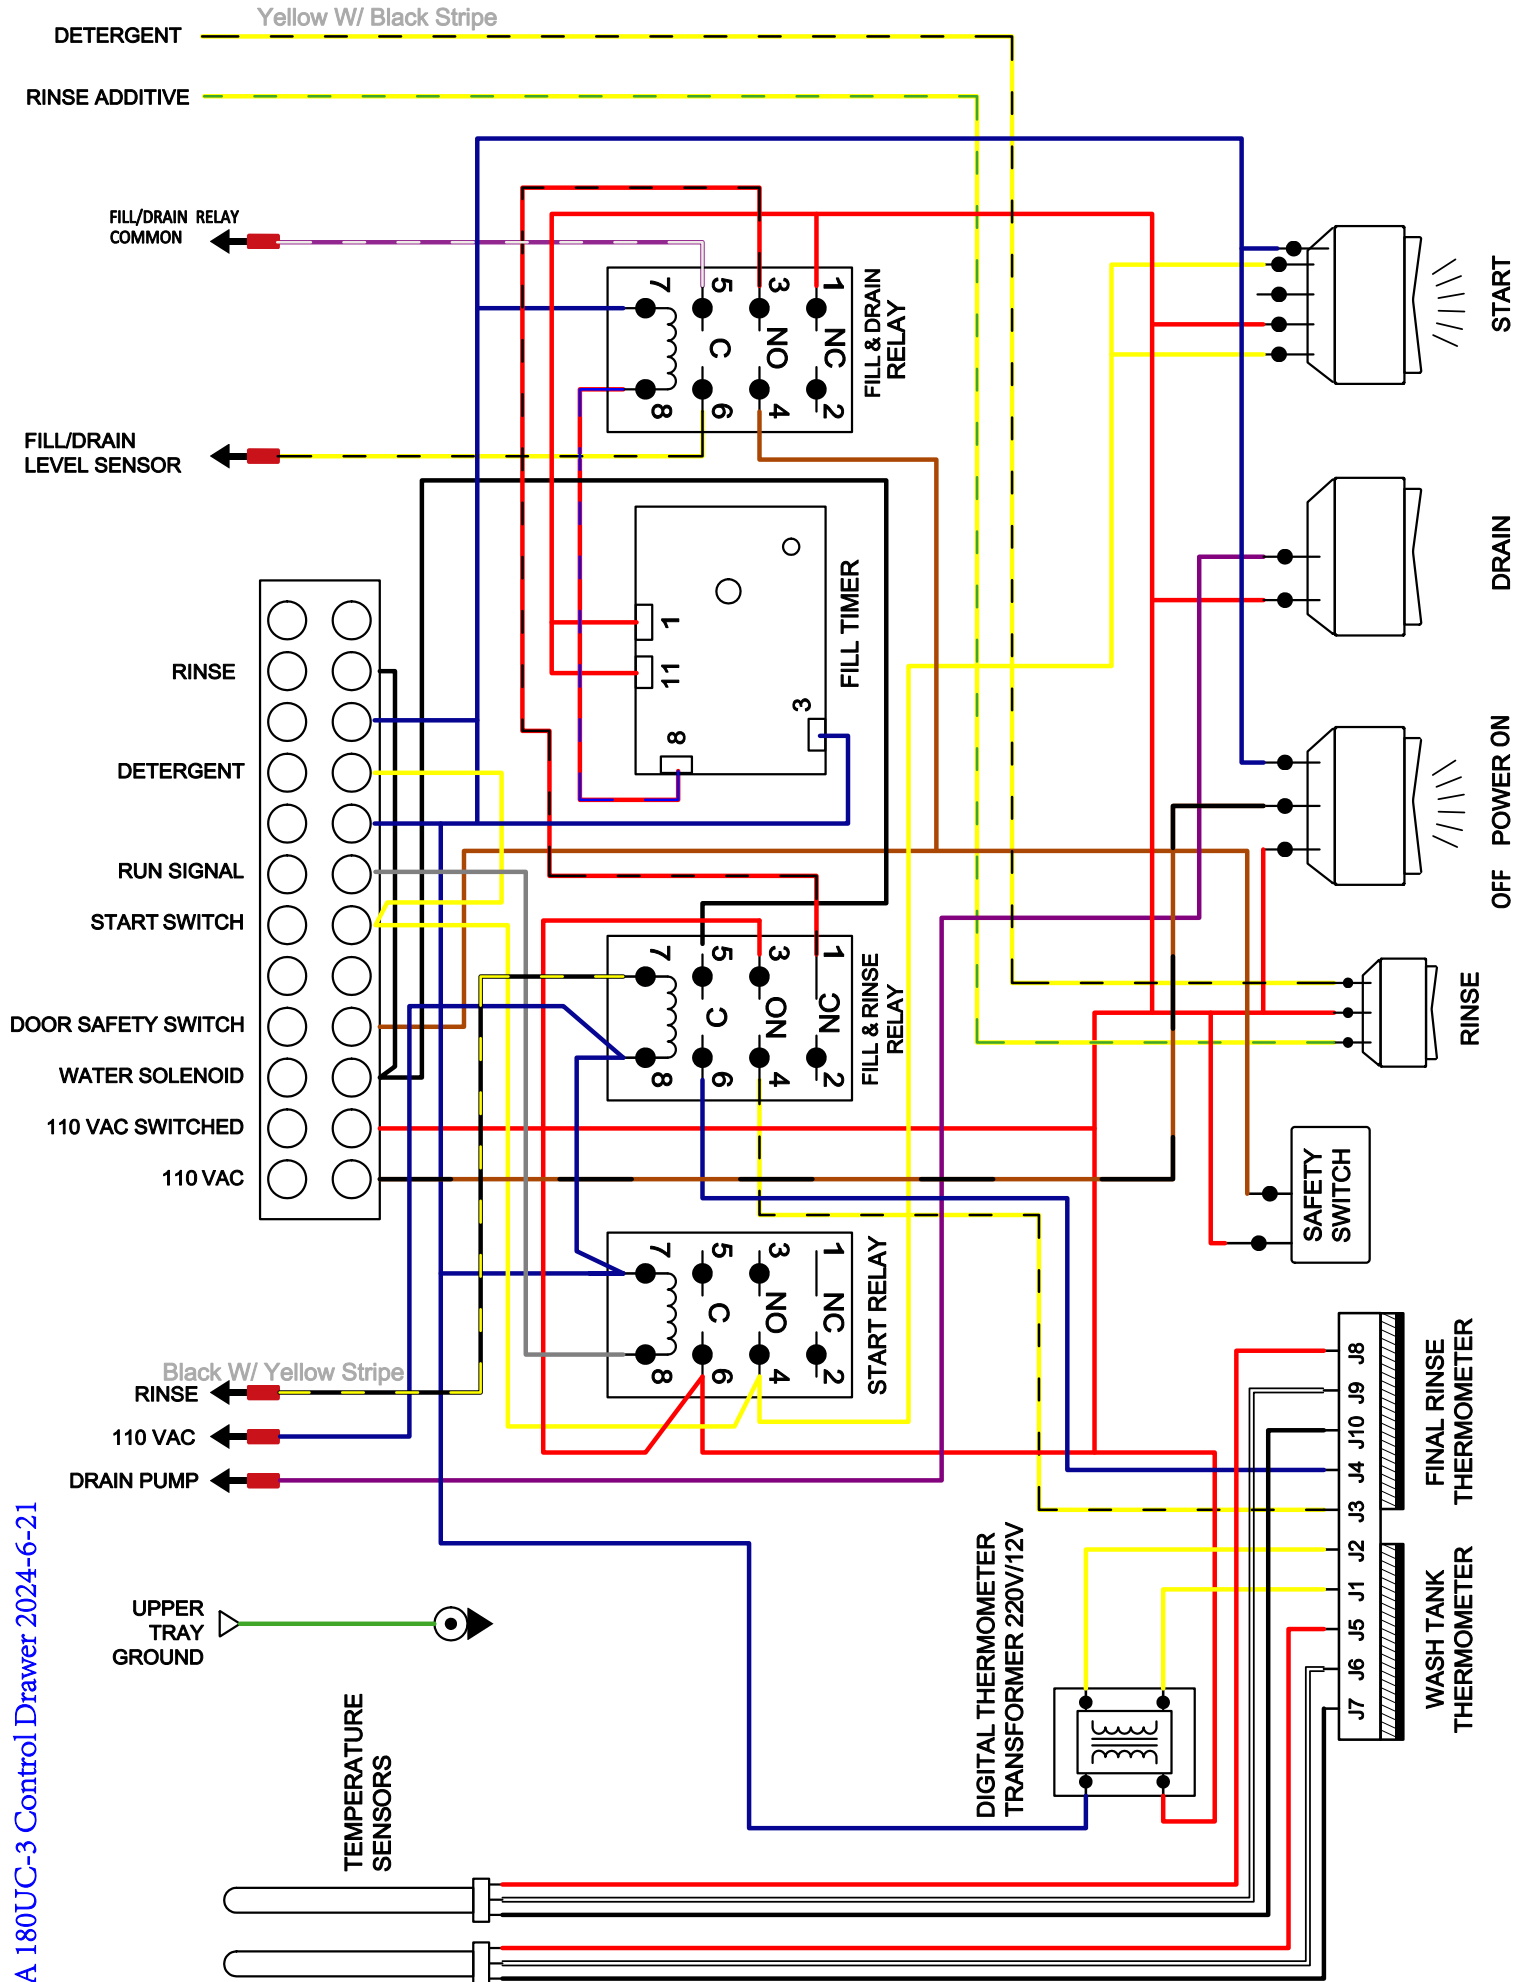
Yellow W/ Black Stripe
DETERGENT
RINSE ADDITIVE
FILL/DRAIN RELAY COMMON
7 5 3 1
C NO NC
8 6 4 2
FILL & DRAIN RELAY
START
FILL/DRAIN LEVEL SENSOR
DRAIN
FILL TIMER
1
11
3
8
RINSE
DETERGENT
RUN SIGNAL
START SWITCH
DOOR SAFETY SWITCH
WATER SOLENOID
110 VAC SWITCHED
110 VAC
POWER ON
OFF
7 5 3 1
C NO NC
8 6 4 2
FILL & RINSE RELAY
RINSE
SAFETY SWITCH
7 5 3 1
C NO NC
8 6 4 2
START RELAY
Black W/ Yellow Stripe
RINSE
110 VAC
DRAIN PUMP
J8
J9
J10
J4
J3
J2
J1
J5
J6
J7
FINAL RINSE THERMOMETER
WASH TANK THERMOMETER
DIGITAL THERMOMETER TRANSFORMER 220V/12V
UPPER TRAY GROUND
TEMPERATURE SENSORS
A 180UC-3 Control Drawer 2024-6-21